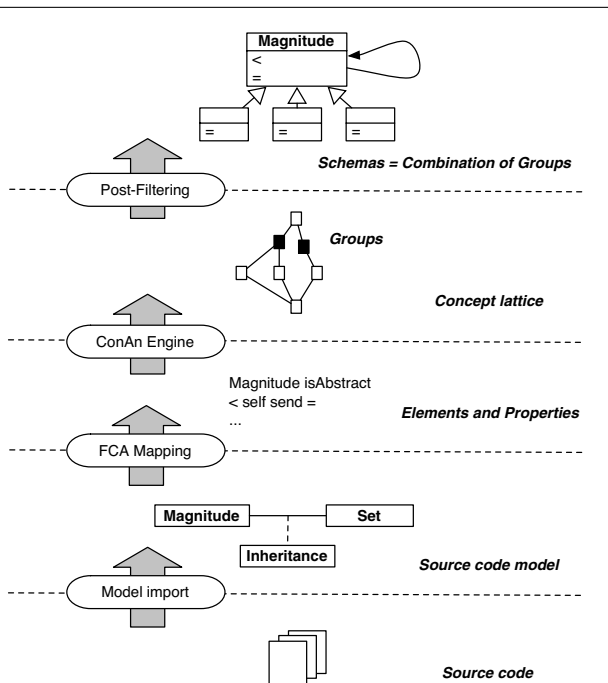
Magnitude
<
=

=
=
=

Schemas = Combination of Groups

Post-Filtering

Groups

Concept lattice

ConAn Engine

Magnitude isAbstract
< self send =
...

Elements and Properties

FCA Mapping

Magnitude
Set
Inheritance

Source code model

Model import

Source code